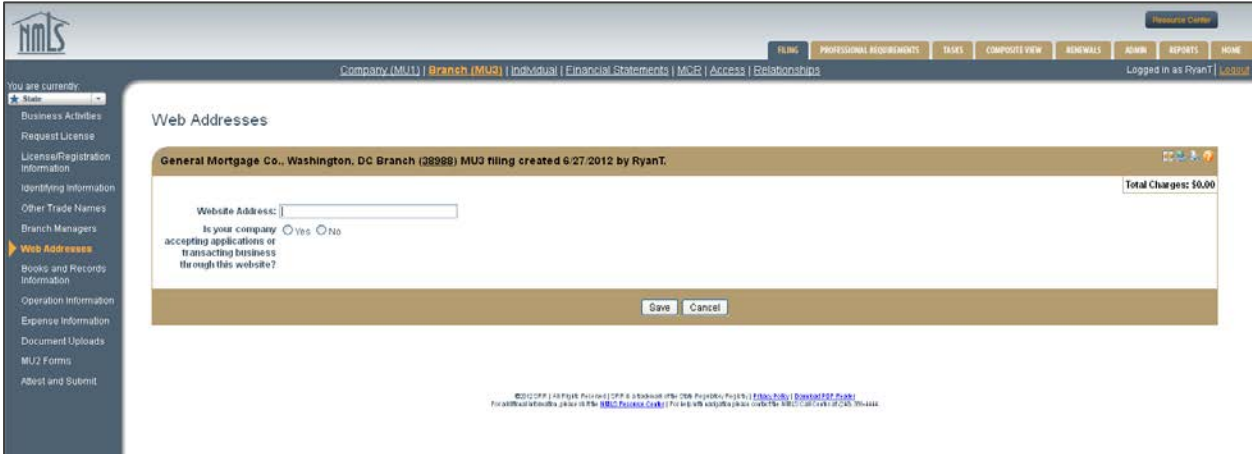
NMLS

Resource Center

FILING | PROFESSIONAL REQUIREMENTS | TASKS | COMPOSITE VIEW | RENEWALS | ADMIN | REPORTS | HOME

Company (MU1) | Branch (MU3) | Individual | Financial Statements | MCR | Access | Relationships

Logged in as RyanT | Logout

You are currently:
State

Business Activities
Request License
License/Registration Information
Identifying Information
Other Trade Names
Branch Managers
Web Addresses
Books and Records Information
Operation Information
Expense Information
Document Uploads
MU2 Forms
Attest and Submit

Web Addresses

General Mortgage Co., Washington, DC Branch (38988) MU3 filing created 6/27/2012 by RyanT.

Total Charges: $0.00

Website Address:

Is your company accepting applications or transacting business through this website? Yes No

Save Cancel

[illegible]
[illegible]